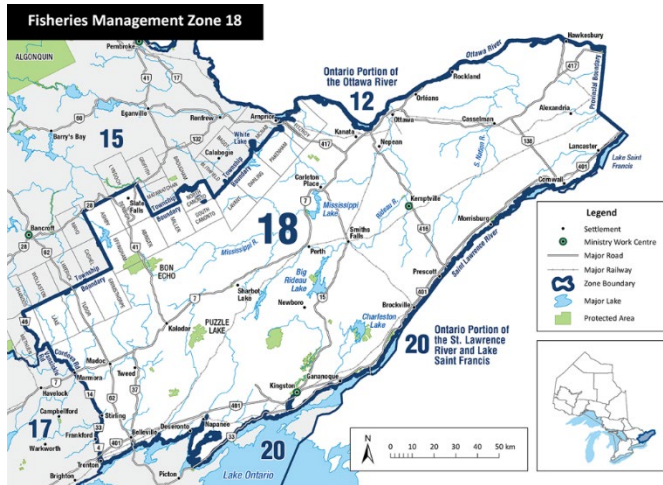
Fisheries Management Zone 18

ALGONQUIN

Pembroke

Hawkesbury

Ottawa River

Ontario Portion of the Ottawa River

12

Provincial Boundary

Rockland

Orléans

Eganville

Barry's Bay

15

Renfrew

Arnprior

Kanata

Ottawa

Casselman

Alexandria

Calabogie

White Lake

Township Boundary

Nepean

S. Nation R.

Lancaster

Lake Saint Francis

Cornwall

Carleton Place

Kemptville

Slate Falls

Township Boundary

Mississippi Lake

Rideau R.

Morrisburg

18

Smiths Falls

Legend

Settlement

Ministry Work Centre

Major Road

Major Railway

Zone Boundary

Major Lake

Protected Area

Bancroft

Mississippi R.

Perth

Saint Lawrence River

BON ECHO

Township Boundary

Big Rideau Lake

Prescott

Sharbot Lake

Newboro

Brockville

Kaladar

PUZZLE LAKE

Charleston Lake

20

Ontario Portion of the St. Lawrence River and Lake Saint Francis

Madoc

Marmora

Tweed

Havelock

Campbellford

17

Stirling

Frankford

Kingston

Gananoque

Warkworth

Napanee

Deseronto

Belleville

Trenton

Brighton

Picton

20

Lake Ontario

N

0 10 20 30 40 50 km